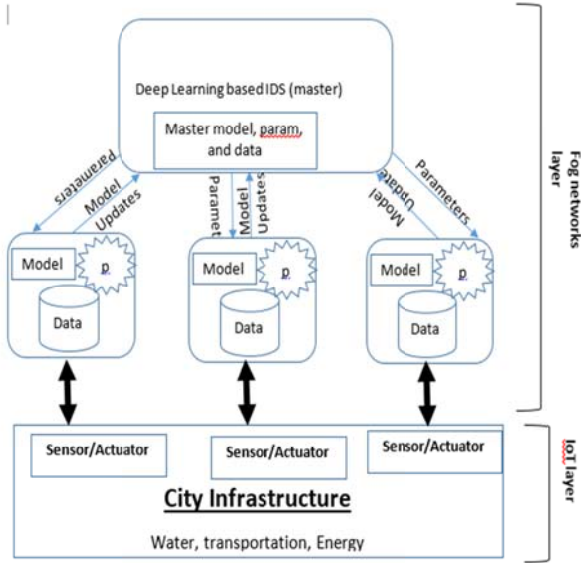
Deep Learning based IDS (master)

Master model, param, and data

Parameters

Model Updates

Paramet

Model Updates

Model Update

Parameters

Fog networks layer

Model

p

Data

Model

p

Data

Model

p

Data

Sensor/Actuator

Sensor/Actuator

Sensor/Actuator

IoT layer

City Infrastructure

Water, transportation, Energy